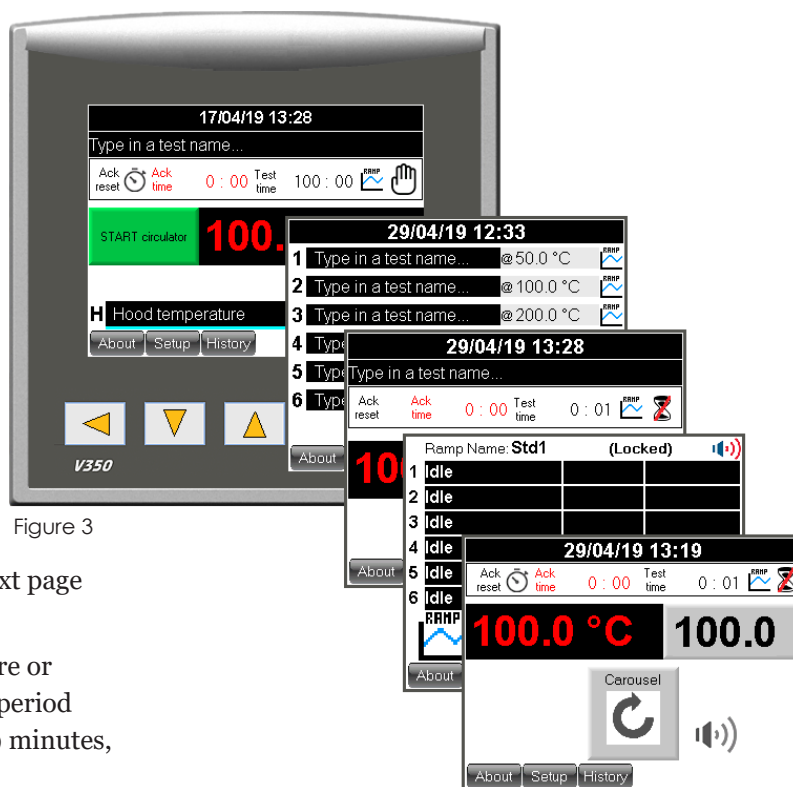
17/04/19 13:28
Type in a test name...
Ack reset Ack time 0 : 00 Test time 100 : 00 RAMP
START circulator 100.
H Hood temperature
About Setup History

29/04/19 12:33
1 Type in a test name... @50.0 °C RAMP
2 Type in a test name... @100.0 °C RAMP
3 Type in a test name... @200.0 °C RAMP
4 Type
5 Type
6 Type
About

29/04/19 13:28
Type in a test name...
Ack reset Ack time 0 : 00 Test time 0 : 01 RAMP
10
About

Ramp Name: Std1 (Locked)
1 Idle
2 Idle
3 Idle
4 Idle
5 Idle
6 Idle
RAMP
About

29/04/19 13:19
Ack reset Ack time 0 : 00 Test time 0 : 01 RAMP
100.0 °C 100.0
Carousel
About Setup History

V350

Figure 3

xt page

re or
period
minutes,